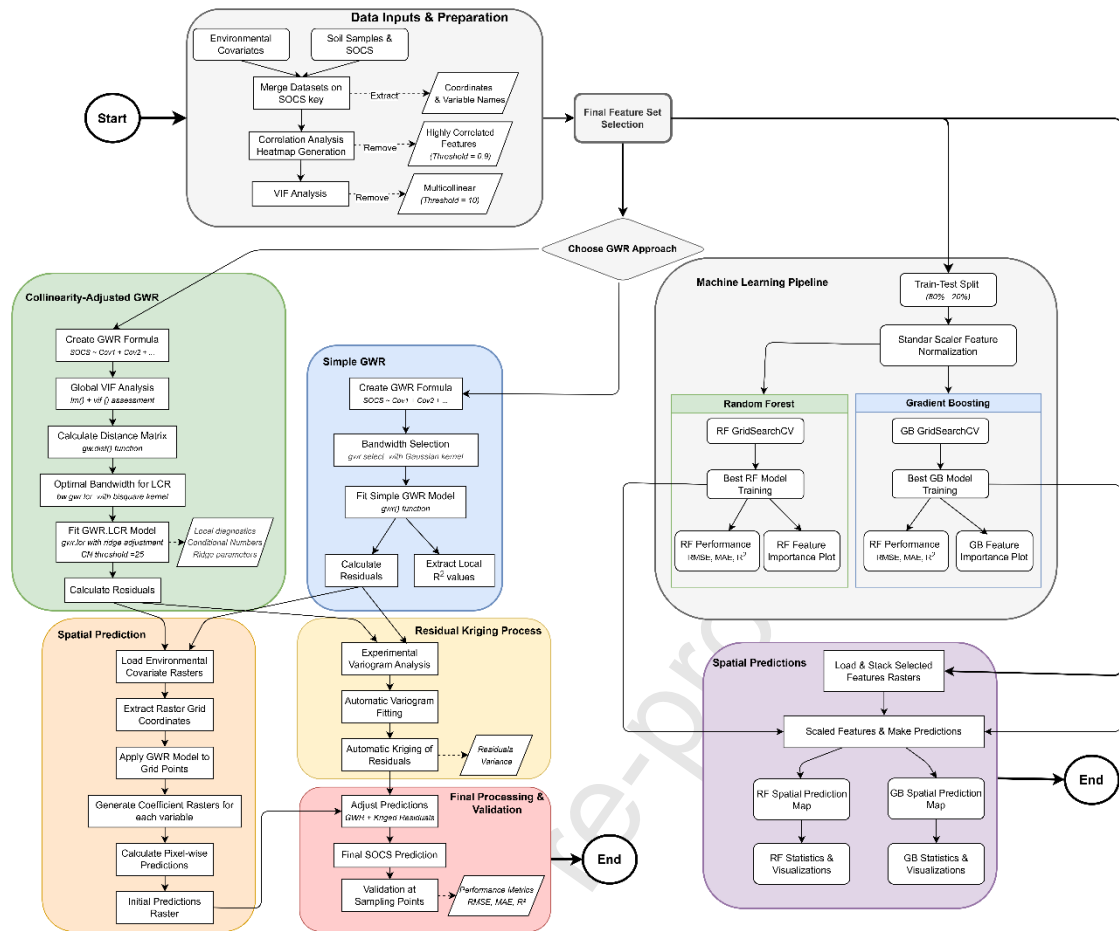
Data Inputs & Preparation

Environmental Covariates

Soil Samples & SOCS

Merge Datasets on SOCS key

Extract

Coordinates & Variable Names

Correlation Analysis Heatmap Generation

Remove

Highly Correlated Features (Threshold = 0.9)

VIF Analysis

Remove

Multicollinear (Threshold = 10)

Start

Final Feature Set Selection

Choose GWR Approach

Collinearity-Adjusted GWR

Create GWR Formula
SOCS ~ Cov1 + Cov2 + ...

Global VIF Analysis
lm() + vif () assessment

Calculate Distance Matrix
gw.dist() function

Optimal Bandwidth for LCR
bw.gwr.lcr with bisquare kernel

Fit GWR.LCR Model
gwr.lcr with ridge adjustment CN threshold =25

Local diagnostics Conditional Numbers Ridge parameters

Calculate Residuals

Simple GWR

Create GWR Formula
SOCS ~ Cov1 Cov2 + ...

Bandwidth Selection
gwr.select with Gaussian kernel

Fit Simple GWR Model
gwr() function

Calculate Residuals

Extract Local $R^2$ values

Machine Learning Pipeline

Train-Test Split (80% 20%)

Standar Scaler Feature Normalization

Random Forest

RF GridSearchCV

Best RF Model Training

RF Performance RMSE, MAE, $R^2$

RF Feature Importance Plot

Gradient Boosting

GB GridSearchCV

Best GB Model Training

GB Performance RMSE, MAE, $R^2$

GB Feature Importance Plot

Spatial Prediction

Load Environmental Covariate Rasters

Extract Raster Grid Coordinates

Apply GWR Model to Grid Points

Generate Coefficient Rasters for each variable

Calculate Pixel-wise Predictions

Initial Predictions Raster

Residual Kriging Process

Experimental Variogram Analysis

Automatic Variogram Fitting

Automatic Kriging of Residuals

Residuals Variance

Final Processing & Validation

Adjust Predictions
GWR + Kriged Residuals

Final SOCS Prediction

Validation at Sampling Points

Performance Metrics RMSE, MAE, R²

End

Spatial Predictions

Load & Stack Selected Features Rasters

Scaled Features & Make Predictions

RF Spatial Prediction Map

GB Spatial Prediction Map

RF Statistics & Visualizations

GB Statistics & Visualizations

End

re-pro